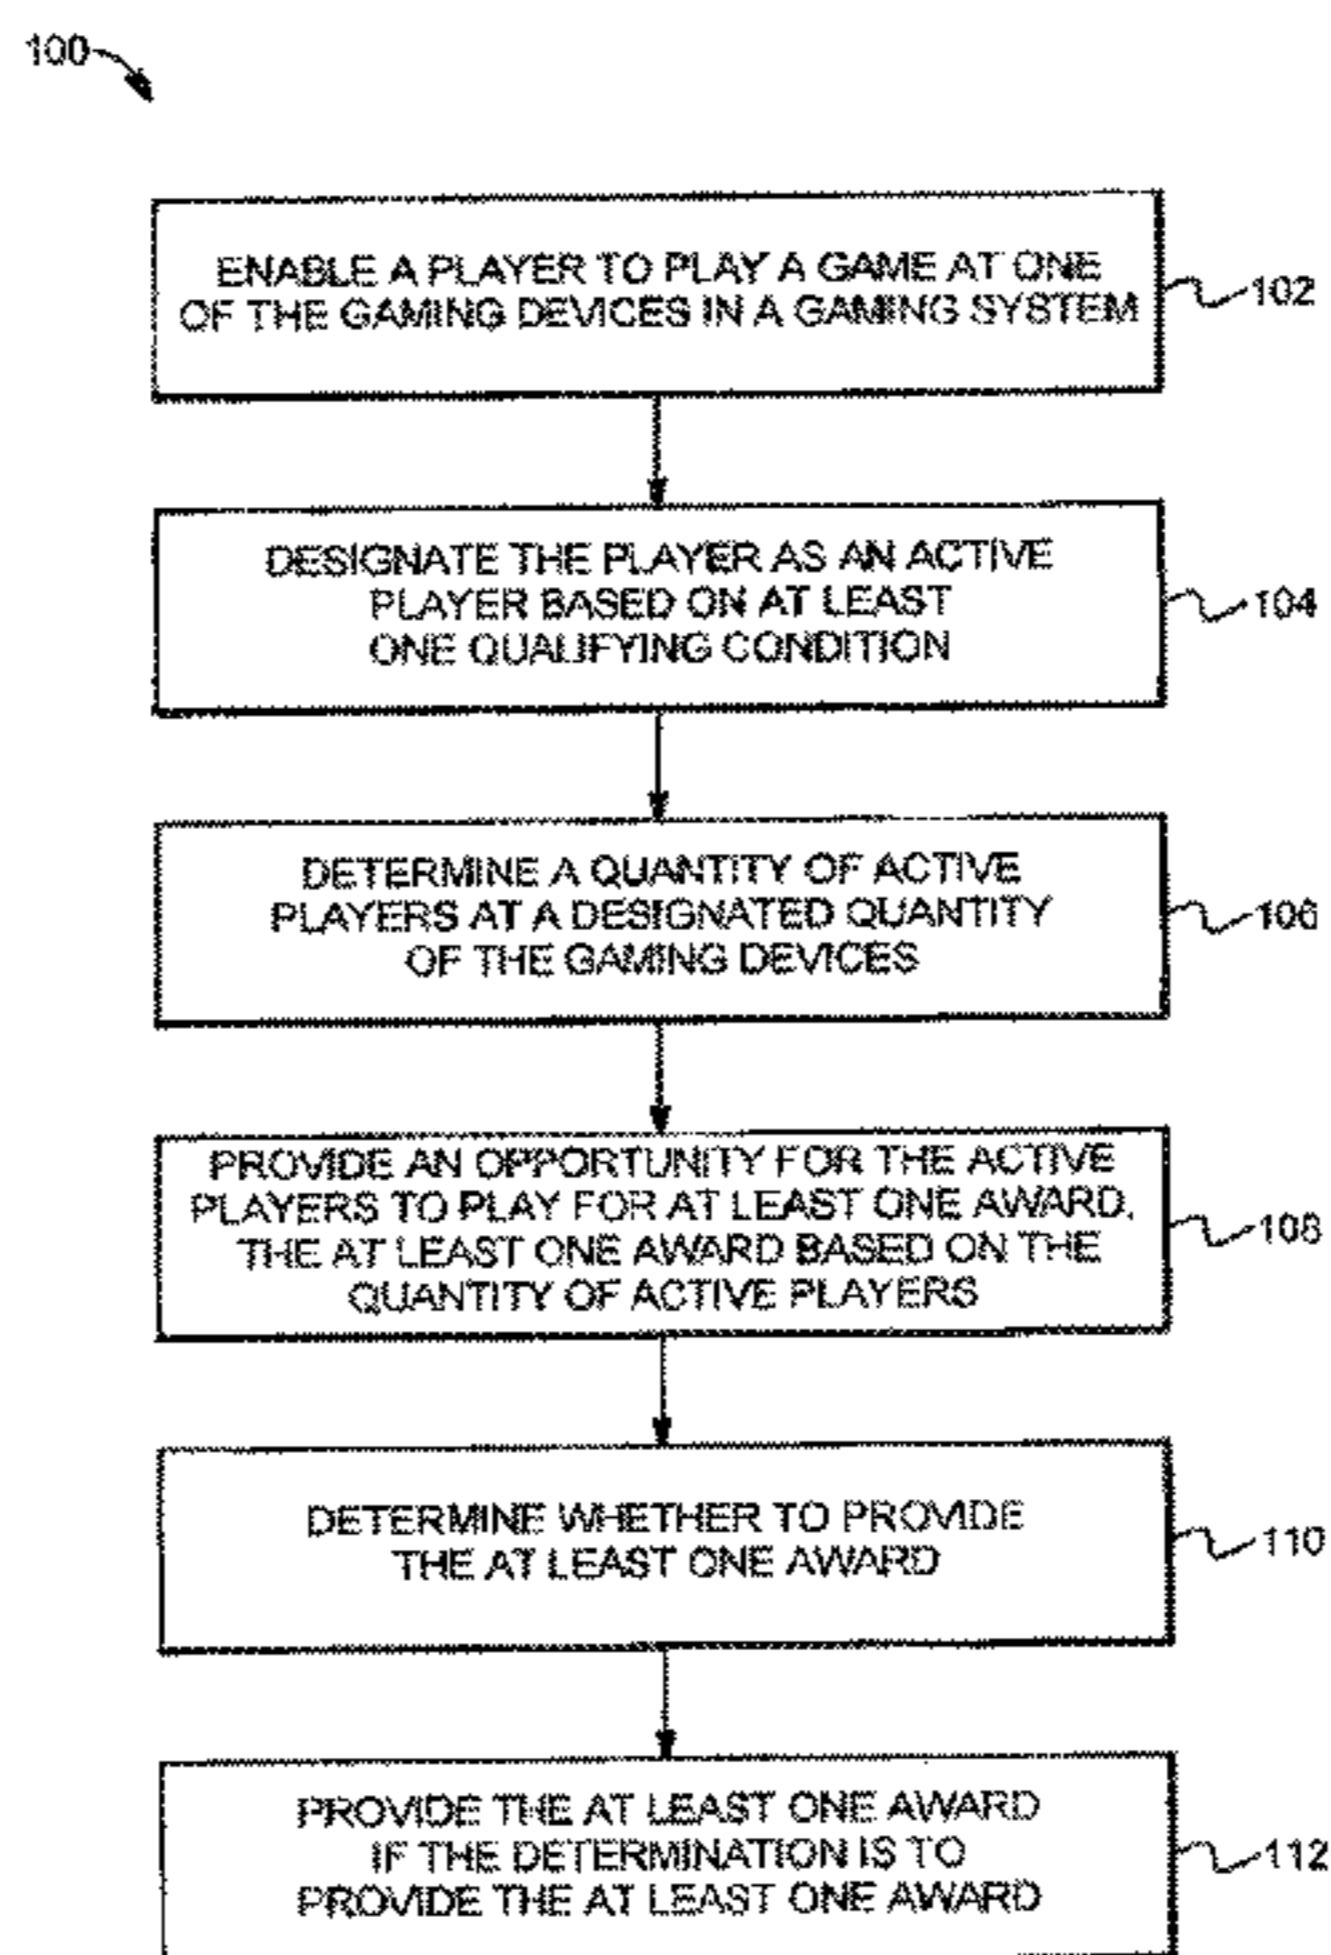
100

ENABLE A PLAYER TO PLAY A GAME AT ONE OF THE GAMING DEVICES IN A GAMING SYSTEM

102

DESIGNATE THE PLAYER AS AN ACTIVE PLAYER BASED ON AT LEAST ONE QUALIFYING CONDITION

104

DETERMINE A QUANTITY OF ACTIVE PLAYERS AT A DESIGNATED QUANTITY OF THE GAMING DEVICES

106

PROVIDE AN OPPORTUNITY FOR THE ACTIVE PLAYERS TO PLAY FOR AT LEAST ONE AWARD, THE AT LEAST ONE AWARD BASED ON THE QUANTITY OF ACTIVE PLAYERS

108

DETERMINE WHETHER TO PROVIDE THE AT LEAST ONE AWARD

110

PROVIDE THE AT LEAST ONE AWARD IF THE DETERMINATION IS TO PROVIDE THE AT LEAST ONE AWARD

112